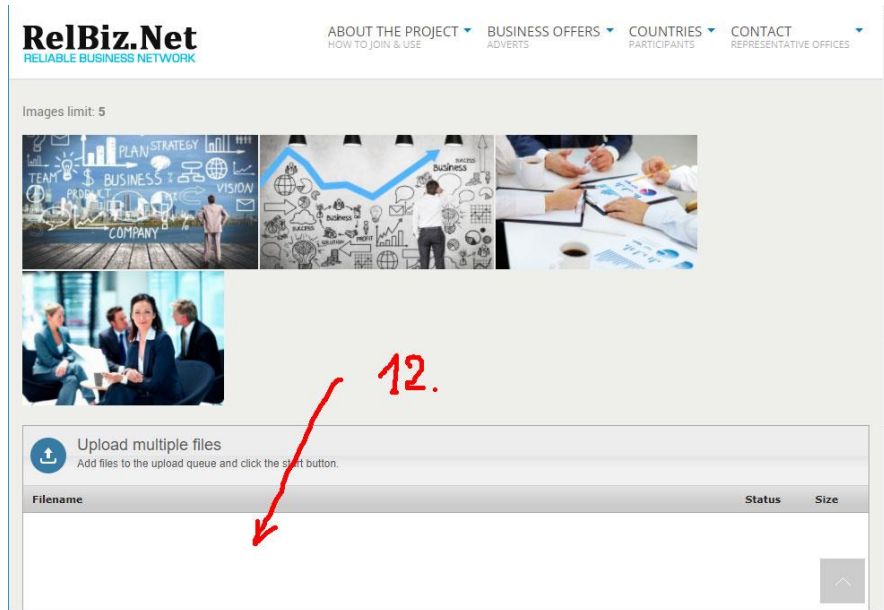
RelBiz.Net
RELIABLE BUSINESS NETWORK

ABOUT THE PROJECT
HOW TO JOIN & USE

BUSINESS OFFERS
ADVERTS

COUNTRIES
PARTICIPANTS

CONTACT
REPRESENTATIVE OFFICES

Images limit: 5

STRATEGY PLAN TEAM BUSINESS PRODUCT VISION COMPANY

Business SUCCESS

12.

Upload multiple files
Add files to the upload queue and click the start button.

| Filename | Status | Size |
|---|---|---|